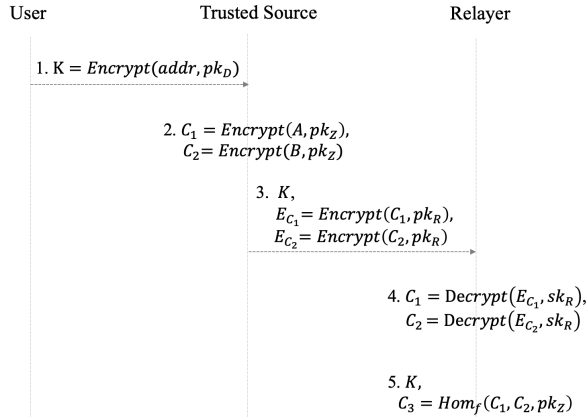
User

Trusted Source

Relayer

1. $\mathrm{K} = Encrypt(addr, pk_D)$

2. $C_1 = Encrypt(A, pk_Z)$,
$C_2 = Encrypt(B, pk_Z)$

3. $K$,
$E_{C_1} = Encrypt(C_1, pk_R)$,
$E_{C_2} = Encrypt(C_2, pk_R)$

4. $C_1 = \mathrm{Decrypt}(E_{C_1}, sk_R)$,
$C_2 = \mathrm{Decrypt}(E_{C_2}, sk_R)$

5. $K$,
$C_3 = Hom_f(C_1, C_2, pk_Z)$